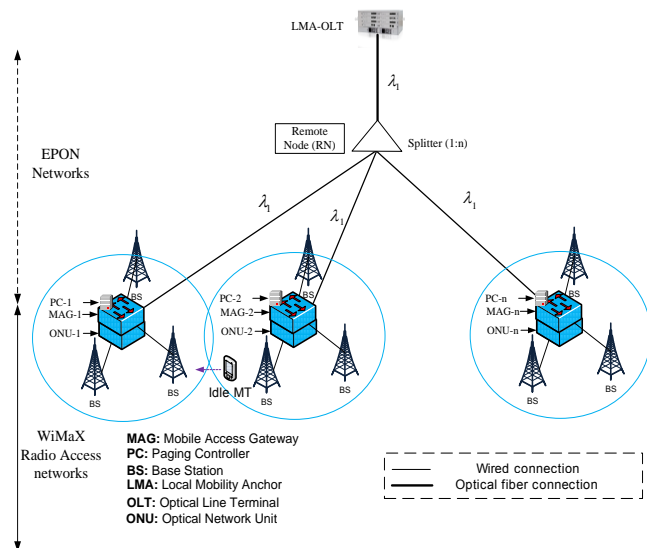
LMA-OLT

$\lambda_1$

Remote Node (RN)

Splitter (1:n)

EPON Networks

$\lambda_1$

$\lambda_1$

$\lambda_1$

BS

BS

BS

PC-1
MAG-1
ONU-1

PC-2
MAG-2
ONU-2

PC-n
MAG-n
ONU-n

BS

BS

BS

BS

BS

BS

Idle MT

WiMaX Radio Access networks

**MAG:** Mobile Access Gateway
**PC:** Paging Controller
**BS:** Base Station
**LMA:** Local Mobility Anchor
**OLT:** Optical Line Terminal
**ONU:** Optical Network Unit

Wired connection
Optical fiber connection